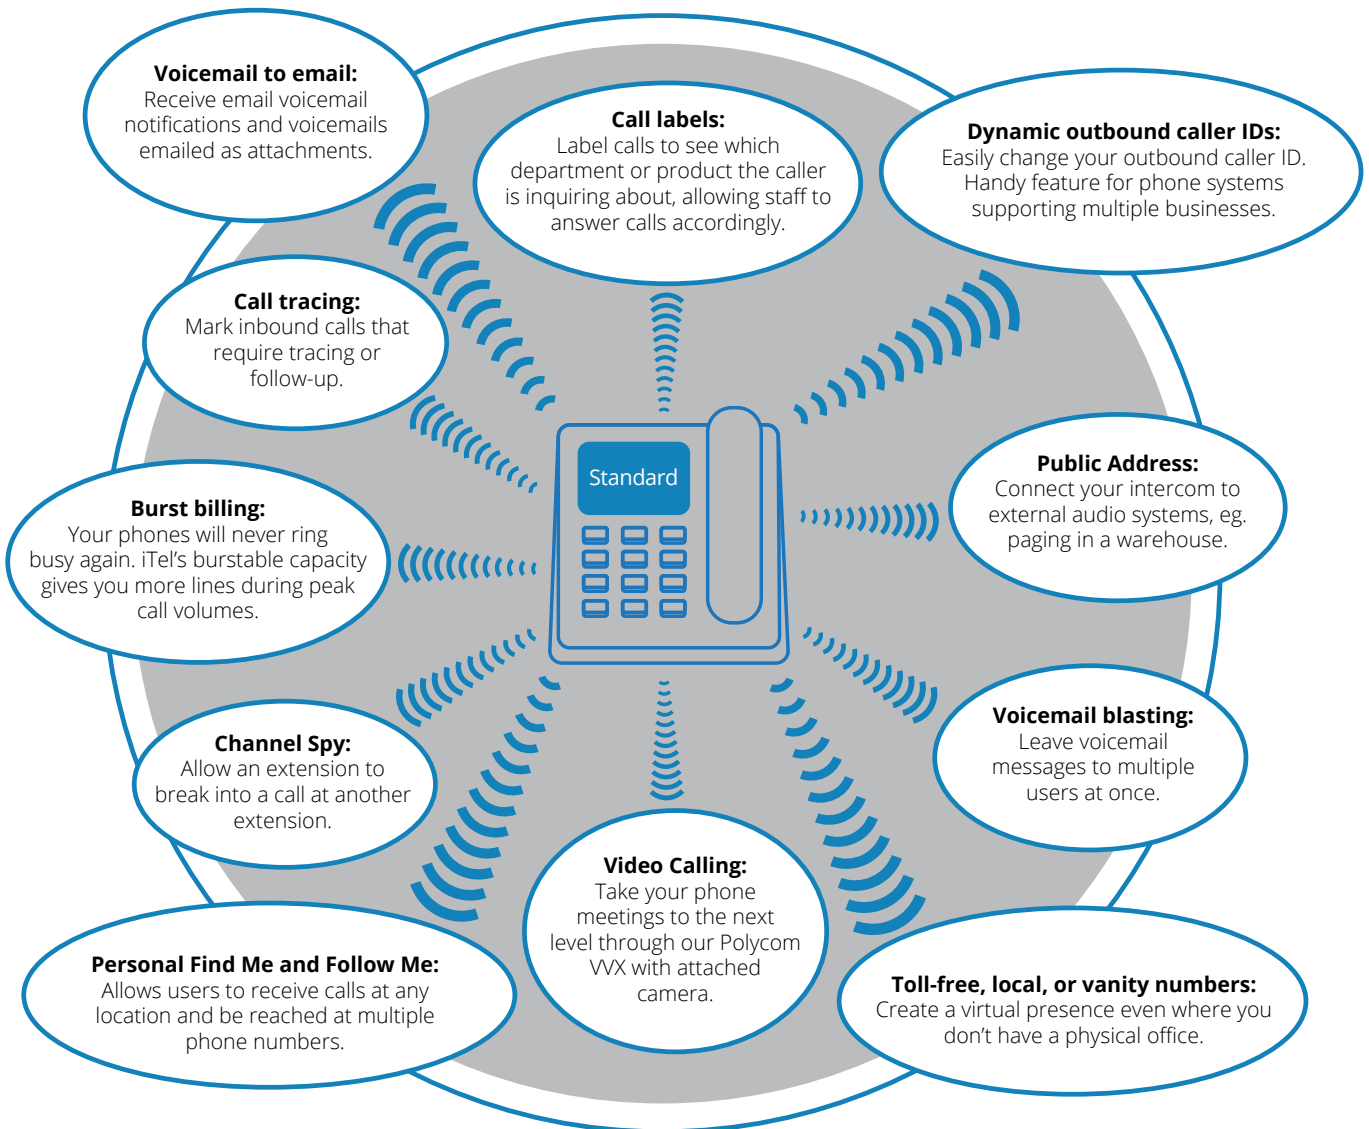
Voicemail to email:
Receive email voicemail notifications and voicemails emailed as attachments.

Call labels:
Label calls to see which department or product the caller is inquiring about, allowing staff to answer calls accordingly.

Dynamic outbound caller IDs:
Easily change your outbound caller ID. Handy feature for phone systems supporting multiple businesses.

Call tracing:
Mark inbound calls that require tracing or follow-up.

Standard

Public Address:
Connect your intercom to external audio systems, eg. paging in a warehouse.

Burst billing:
Your phones will never ring busy again. iTel's burstable capacity gives you more lines during peak call volumes.

Voicemail blasting:
Leave voicemail messages to multiple users at once.

Channel Spy:
Allow an extension to break into a call at another extension.

Video Calling:
Take your phone meetings to the next level through our Polycom VVX with attached camera.

Personal Find Me and Follow Me:
Allows users to receive calls at any location and be reached at multiple phone numbers.

Toll-free, local, or vanity numbers:
Create a virtual presence even where you don't have a physical office.